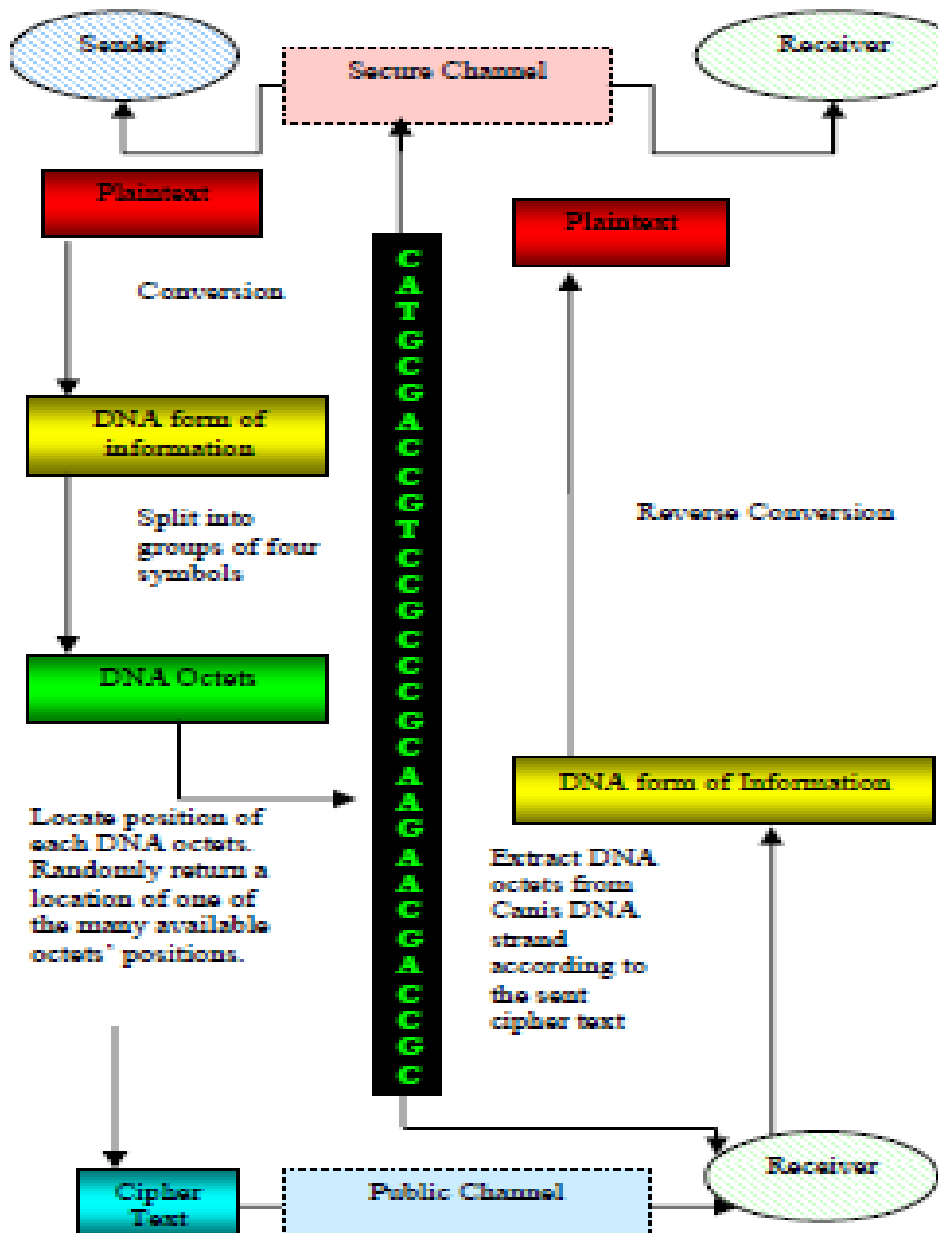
Sender

Secure Channel

Receiver

Plaintext

Plaintext

Conversion

DNA form of information

Split into groups of four symbols

DNA Octets

Locate position of each DNA octets. Randomly return a location of one of the many available octets' positions.

C A T G C G A C C G T C C G C C C G C A A G A A C G A C C G C

Reverse Conversion

DNA form of Information

Extract DNA octets from Canis DNA strand according to the sent cipher text

Cipher Text

Public Channel

Receiver